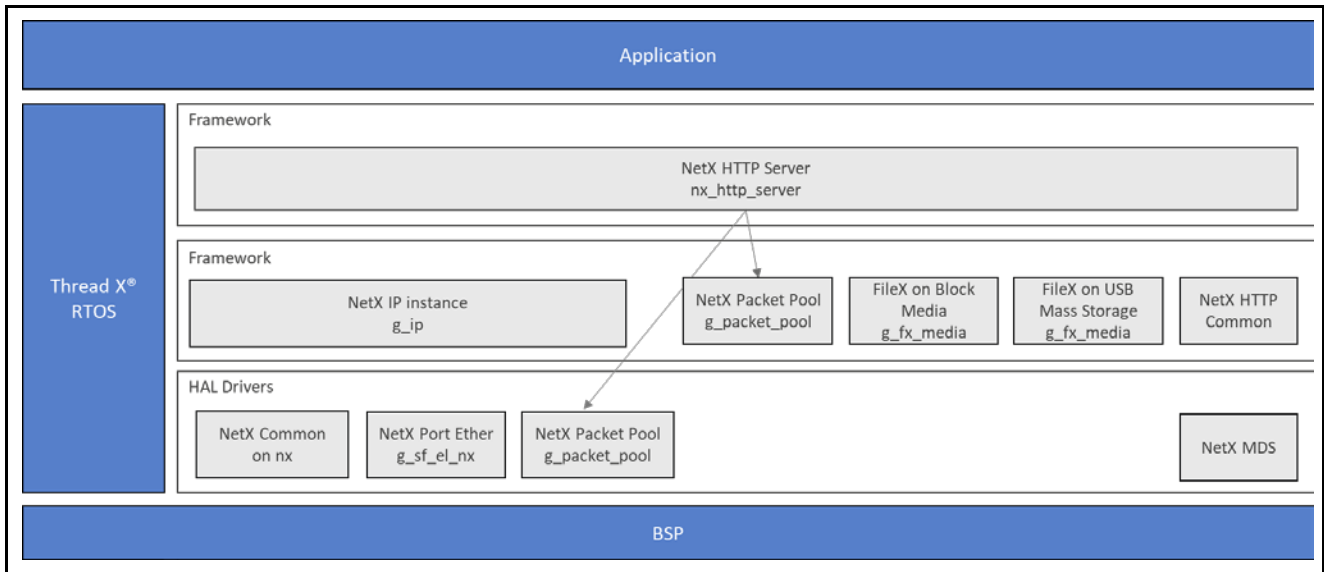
Application

Thread X®
RTOS

Framework

NetX HTTP Server
nx_http_server

Framework

NetX IP instance
g_ip

NetX Packet Pool
g_packet_pool

FileX on Block Media
g_fx_media

FileX on USB Mass Storage
g_fx_media

NetX HTTP Common

HAL Drivers

NetX Common on nx

NetX Port Ether
g_sf_el_nx

NetX Packet Pool
g_packet_pool

NetX MDS

BSP